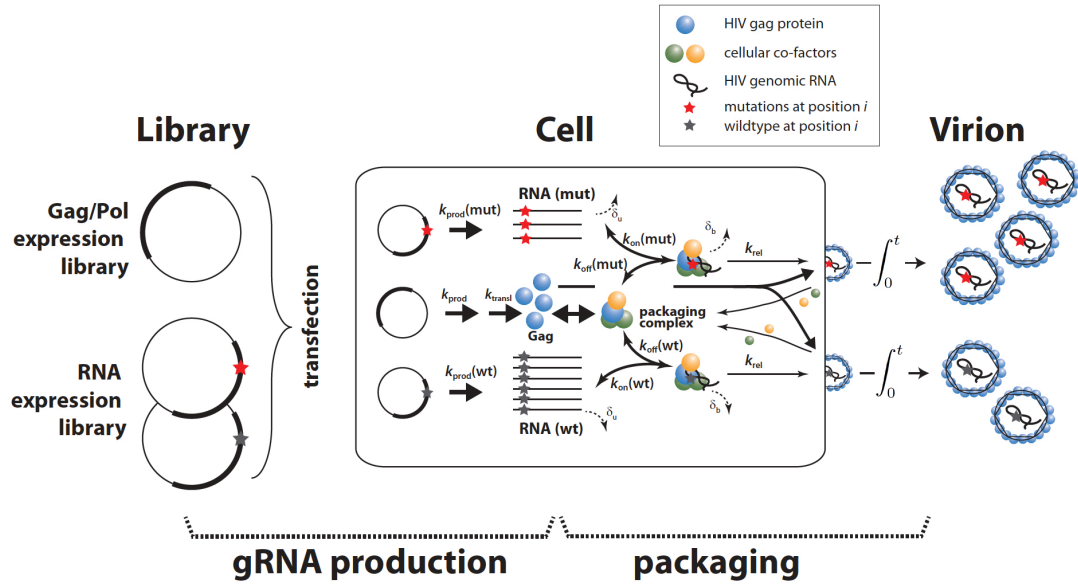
HIV gag protein
cellular co-factors
HIV genomic RNA
mutations at position $i$
wildtype at position $i$

Library

Cell

Virion

Gag/Pol expression library

RNA expression library

transfection

$k_{prod}$(mut)

RNA (mut)

$\delta_u$

$k_{on}$(mut)

$\delta_b$

$k_{rel}$

$k_{off}$(mut)

$-\int_0^t \rightarrow$

$k_{prod}$

$k_{transl}$

Gag

packaging complex

$k_{off}$(wt)

$k_{prod}$(wt)

$k_{on}$(wt)

$k_{rel}$

$-\int_0^t \rightarrow$

$\delta_u$

$\delta_b$

RNA (wt)

gRNA production

packaging